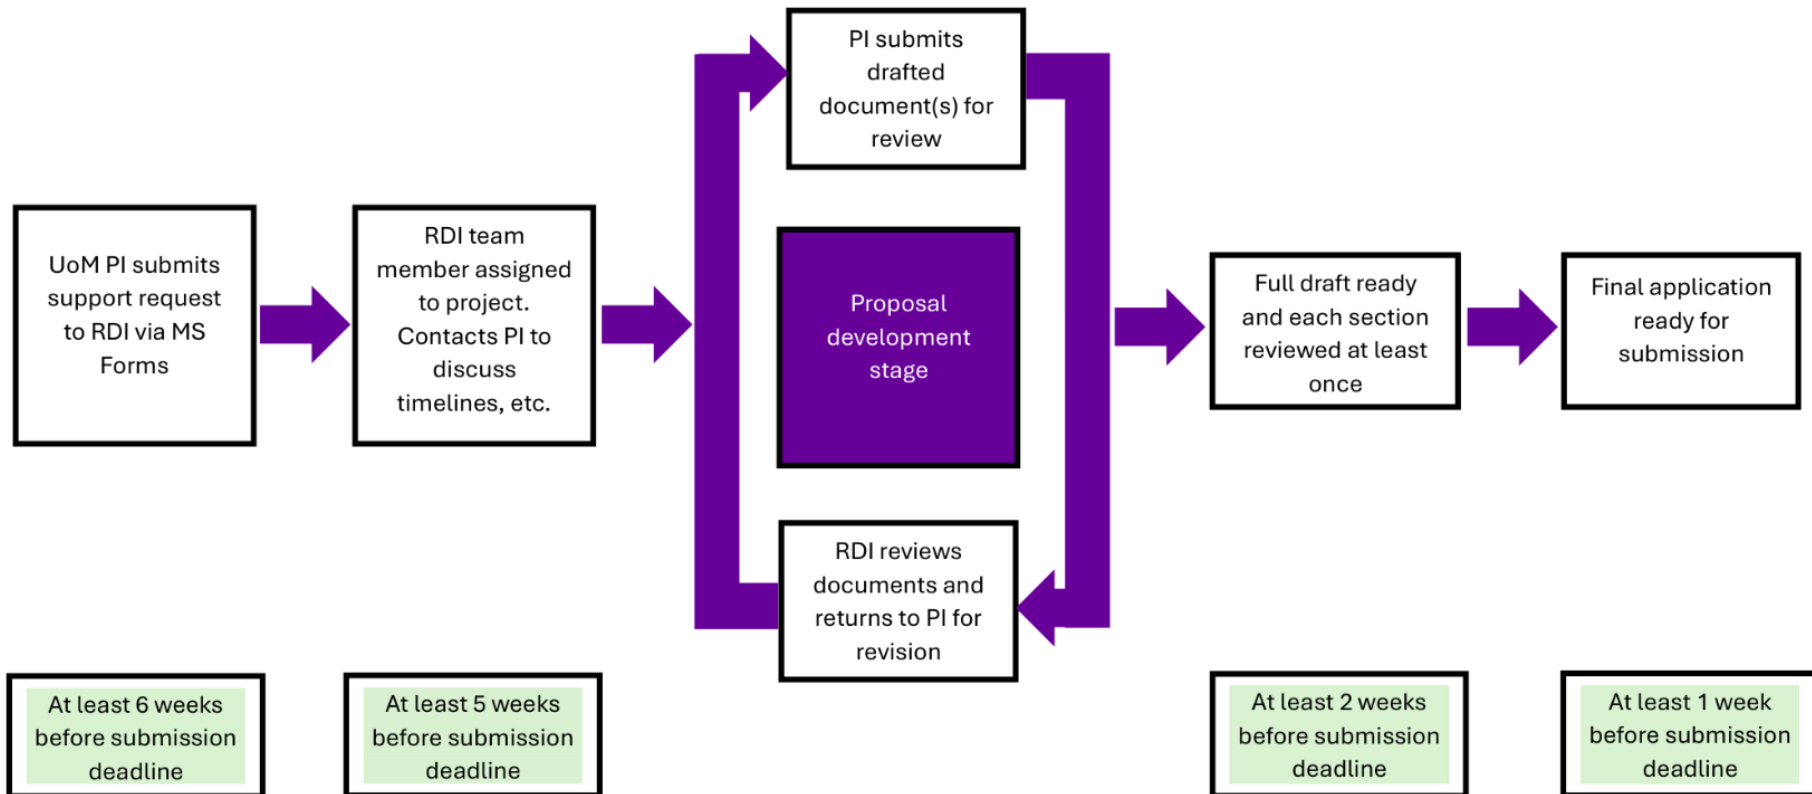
UoM PI submits support request to RDI via MS Forms

RDI team member assigned to project. Contacts PI to discuss timelines, etc.

PI submits drafted document(s) for review

Proposal development stage

RDI reviews documents and returns to PI for revision

Full draft ready and each section reviewed at least once

Final application ready for submission

At least 6 weeks before submission deadline

At least 5 weeks before submission deadline

At least 2 weeks before submission deadline

At least 1 week before submission deadline